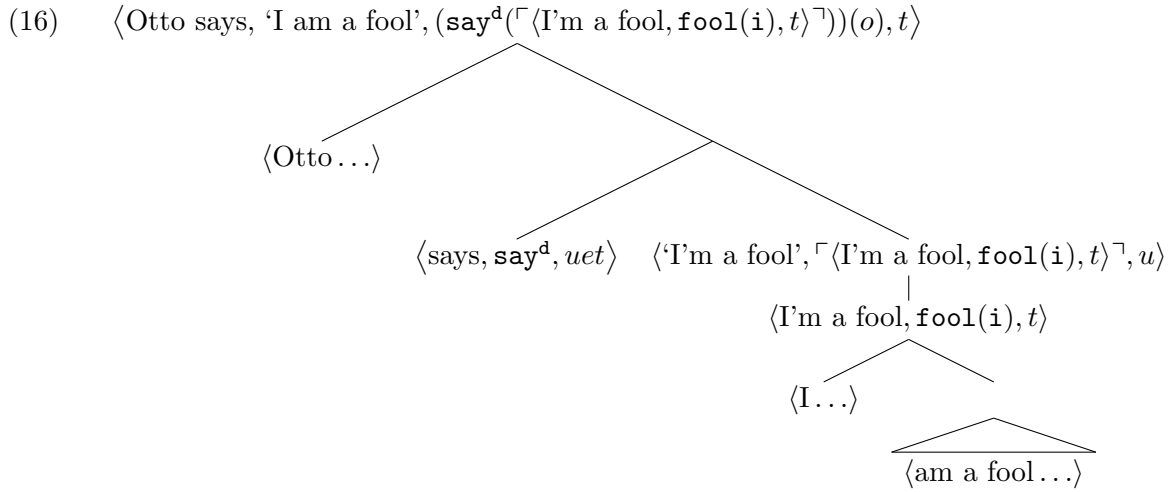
(16) $\langle$Otto says, 'I am a fool', $(\mathtt{say}^{\mathtt{d}}(\ulcorner\langle\text{I'm a fool}, \mathtt{fool}(\mathtt{i}), t\rangle\urcorner))(o), t\rangle$

$\langle$Otto . . .$\rangle$

$\langle\text{says}, \mathtt{say}^{\mathtt{d}}, uet\rangle$

$\langle$'I'm a fool', $\ulcorner\langle\text{I'm a fool}, \mathtt{fool}(\mathtt{i}), t\rangle\urcorner, u\rangle$

$\langle\text{I'm a fool}, \mathtt{fool}(\mathtt{i}), t\rangle$

$\langle$I . . .$\rangle$

$\langle$am a fool . . .$\rangle$